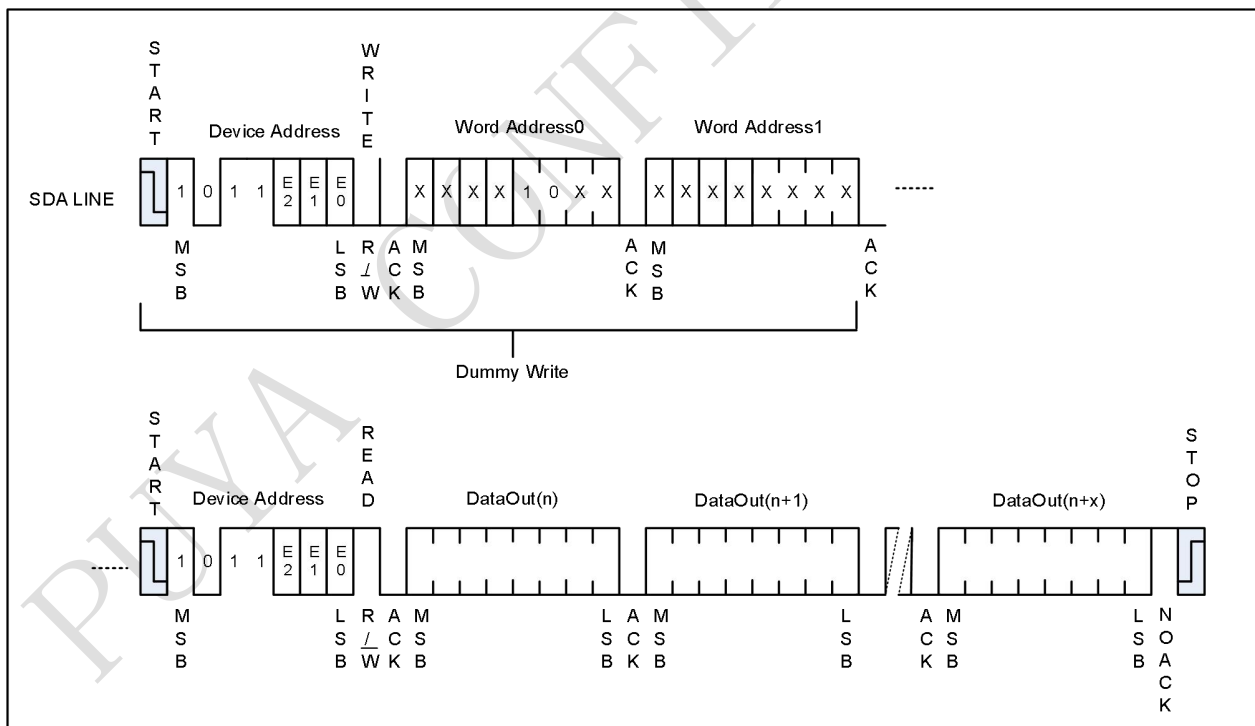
START

Device Address

WRITE

Word Address0

Word Address1

SDA LINE

1 0 1 1 E2 E1 E0

X X X X 1 0 X X

X X X X X X X X

------

MSB

LSB

R/W

ACK

MSB

ACK

MSB

ACK

Dummy Write

START

Device Address

READ

DataOut(n)

DataOut(n+1)

DataOut(n+x)

STOP

------

1 0 1 1 E2 E1 E0

MSB

LSB

R/W

ACK

MSB

LSB

ACK

MSB

LSB

ACK

MSB

LSB

NOACK

PUYA CONFIDENTIAL